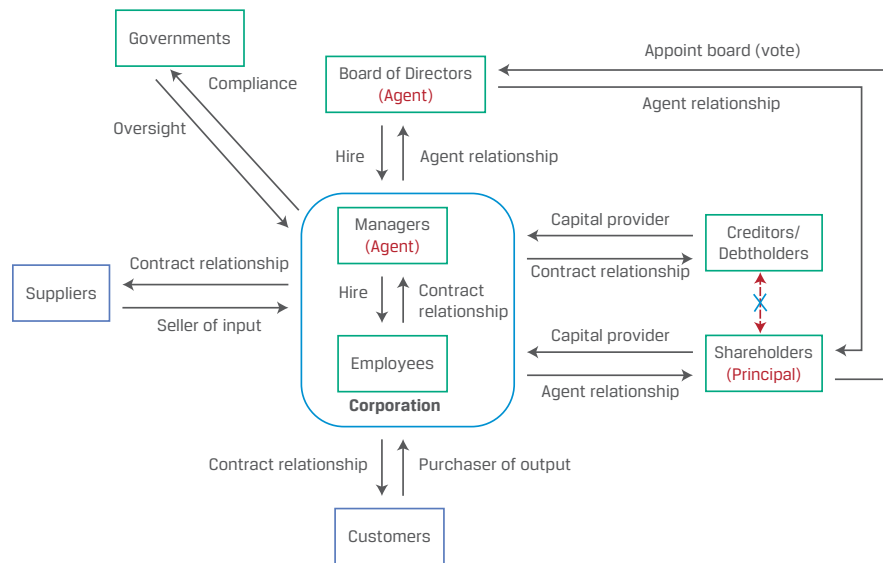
Governments

Compliance

Oversight

Board of Directors
(Agent)

Appoint board (vote)

Agent relationship

Hire

Agent relationship

Managers
(Agent)

Hire

Contract relationship

Employees

Corporation

Capital provider

Contract relationship

Creditors/
Debtholders

Capital provider

Agent relationship

Shareholders
(Principal)

Contract relationship

Suppliers

Seller of input

Contract relationship

Purchaser of output

Customers